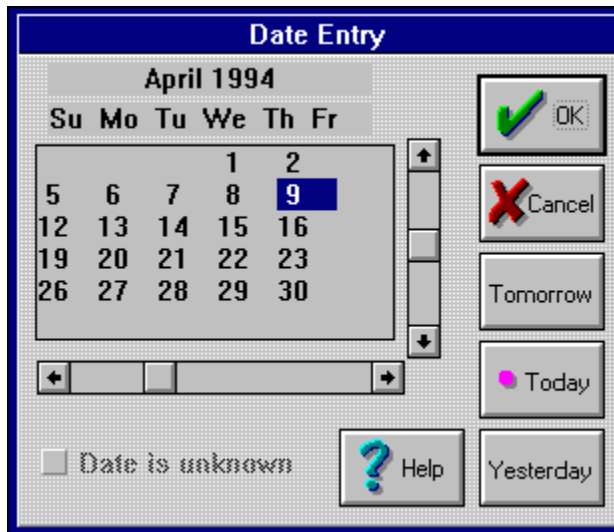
Date Entry

April 1994

| Su | Mo | Tu | We | Th | Fr |
|---|---|---|---|---|---|
| | | | 1 | 2 | |
| 5 | 6 | 7 | 8 | 9 | |
| 12 | 13 | 14 | 15 | 16 | |
| 19 | 20 | 21 | 22 | 23 | |
| 26 | 27 | 28 | 29 | 30 | |

OK
Cancel
Tomorrow
Today
Yesterday
Help

Date is unknown